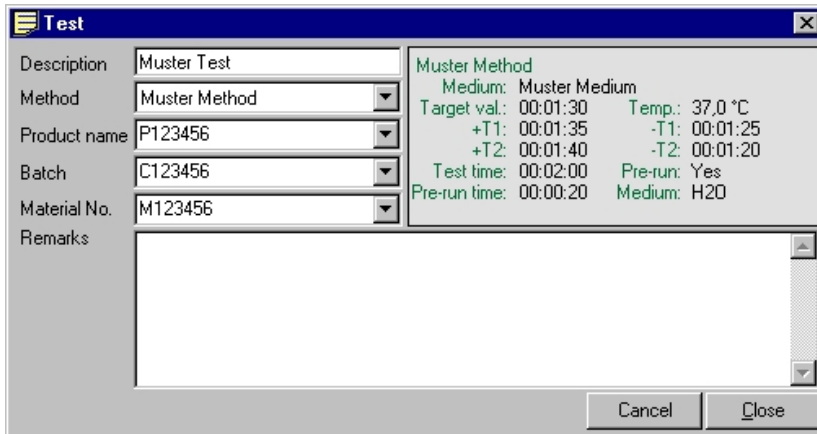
Test

Description Muster Test
Method Muster Method
Product name P123456
Batch C123456
Material No. M123456
Remarks

Muster Method
Medium: Muster Medium
Target val.: 00:01:30 Temp.: 37,0 °C
+T1: 00:01:35 -T1: 00:01:25
+T2: 00:01:40 -T2: 00:01:20
Test time: 00:02:00 Pre-run: Yes
Pre-run time: 00:00:20 Medium: H20

Cancel Close